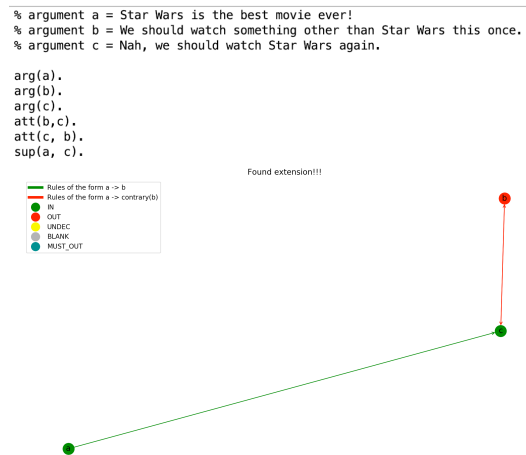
% argument a = Star Wars is the best movie ever!
% argument b = We should watch something other than Star Wars this once.
% argument c = Nah, we should watch Star Wars again.

arg(a).
arg(b).
arg(c).
att(b,c).
att(c, b).
sup(a, c).

Found extension!!!

Rules of the form a -> b
Rules of the form a -> contrary(b)
IN
OUT
UNDEC
BLANK
MUST_OUT

b
c
a